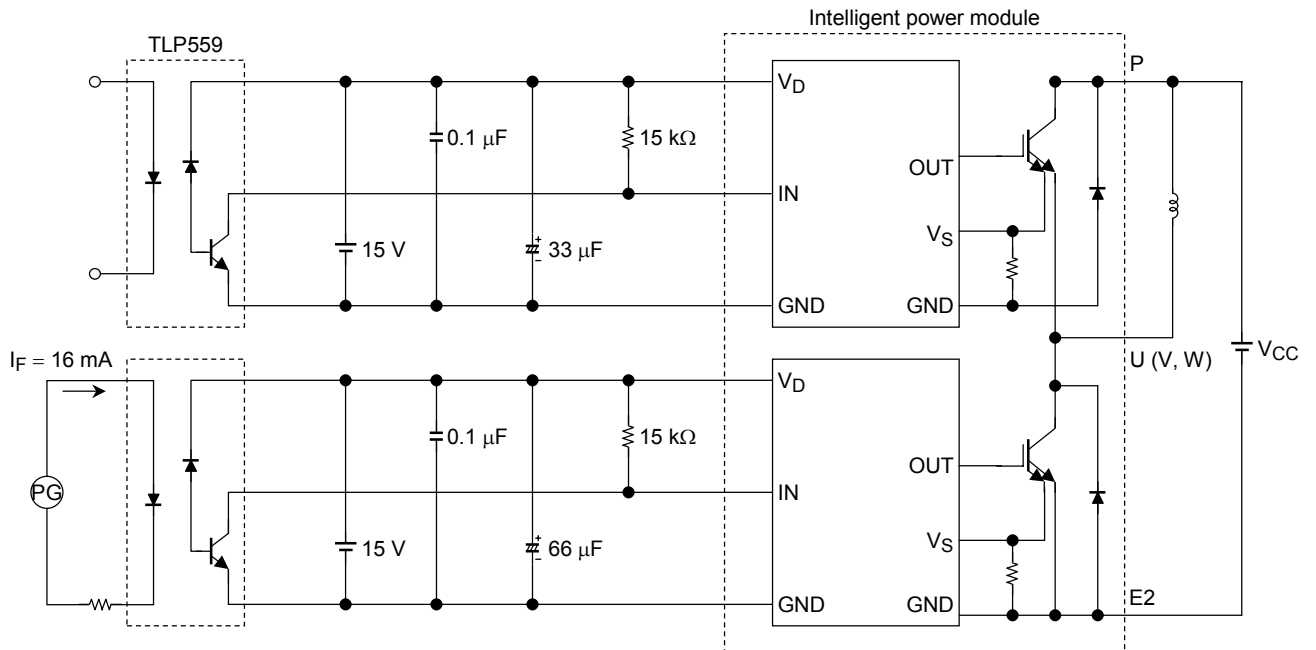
Intelligent power module

TLP559

$V_D$

$0.1\ \mu F$

$15\ k\Omega$

OUT

IN

$V_S$

15 V

$33\ \mu F$

GND

GND

P

$I_F = 16$ mA

U (V, W)

$V_{CC}$

$V_D$

$0.1\ \mu F$

$15\ k\Omega$

OUT

PG

IN

$V_S$

15 V

$66\ \mu F$

GND

GND

E2